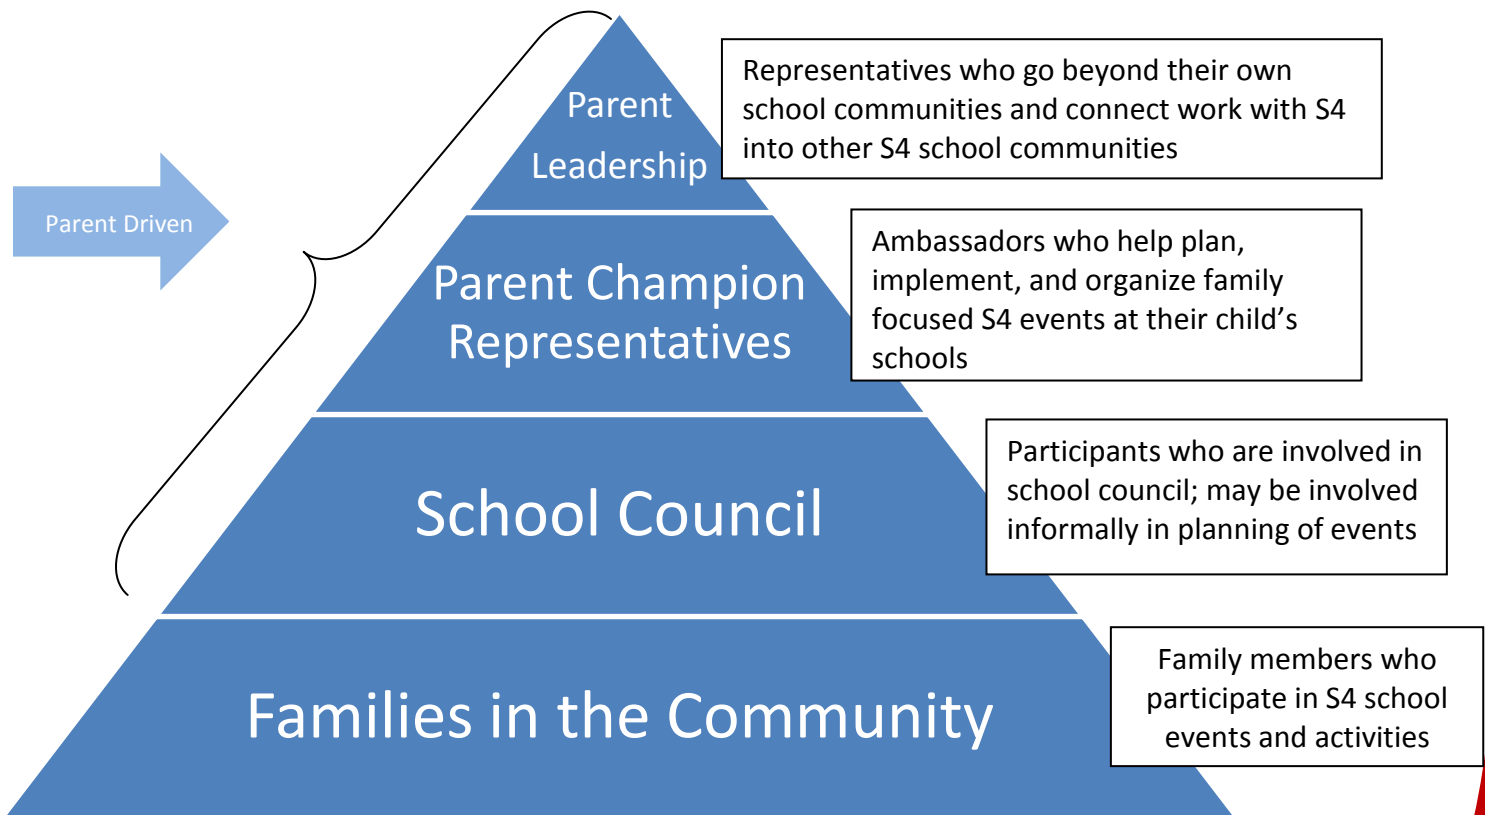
Parent Driven

Parent Leadership

Representatives who go beyond their own school communities and connect work with S4 into other S4 school communities

Parent Champion Representatives

Ambassadors who help plan, implement, and organize family focused S4 events at their child's schools

School Council

Participants who are involved in school council; may be involved informally in planning of events

Families in the Community

Family members who participate in S4 school events and activities